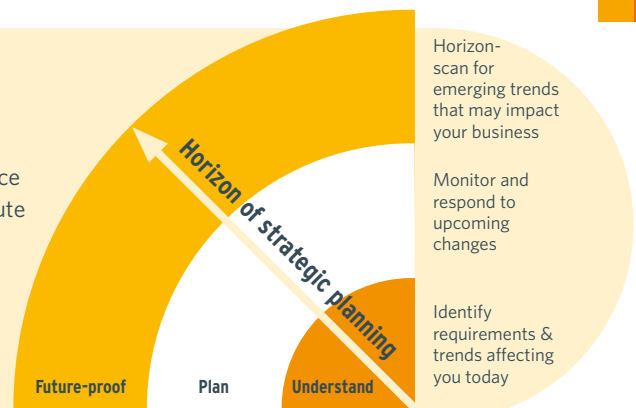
ce
ute

Horizon of strategic planning

Horizon-scan for emerging trends that may impact your business

Monitor and respond to upcoming changes

Identify requirements & trends affecting you today

Future-proof

Plan

Understand